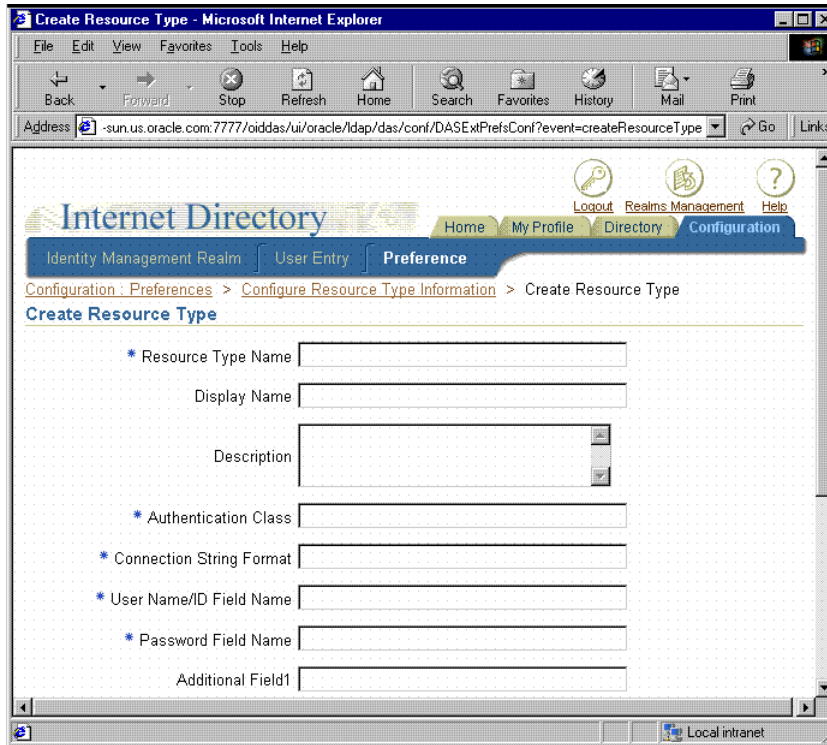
Create Resource Type - Microsoft Internet Explorer

File Edit View Favorites Tools Help

Back Forward Stop Refresh Home Search Favorites History Mail Print

Address -sun.us.oracle.com:7777/oiddas/ui/oracle/ldap/das/conf/DASExtPrefsConf?event=createResourceType Go Links

Logout Realms Management Help

Internet Directory

Home My Profile Directory Configuration

Identity Management Realm User Entry Preference

Configuration : Preferences > Configure Resource Type Information > Create Resource Type

Create Resource Type

* Resource Type Name

Display Name

Description

* Authentication Class

* Connection String Format

* User Name/ID Field Name

* Password Field Name

Additional Field1

Local intranet